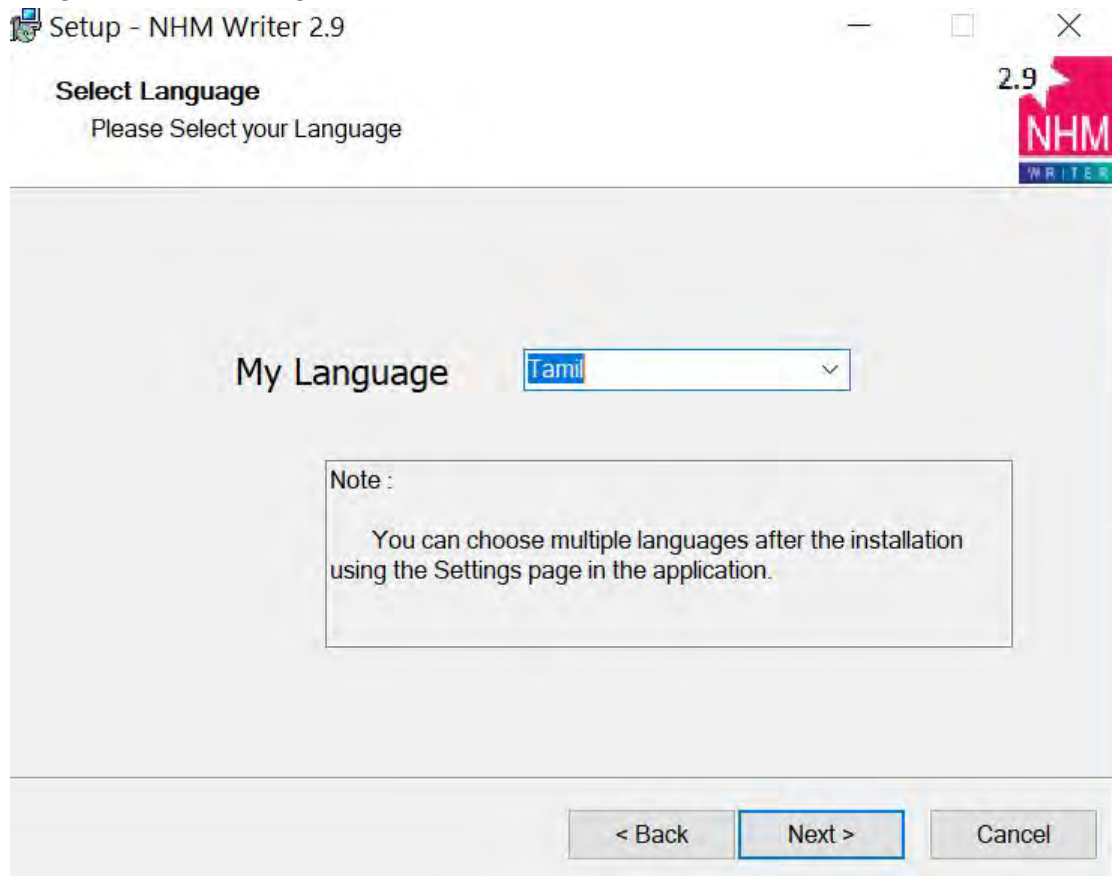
Setup - NHM Writer 2.9

Select Language
Please Select your Language

2.9
NHM
WRITER

My Language Tamil

Note :

You can choose multiple languages after the installation using the Settings page in the application.

< Back Next > Cancel